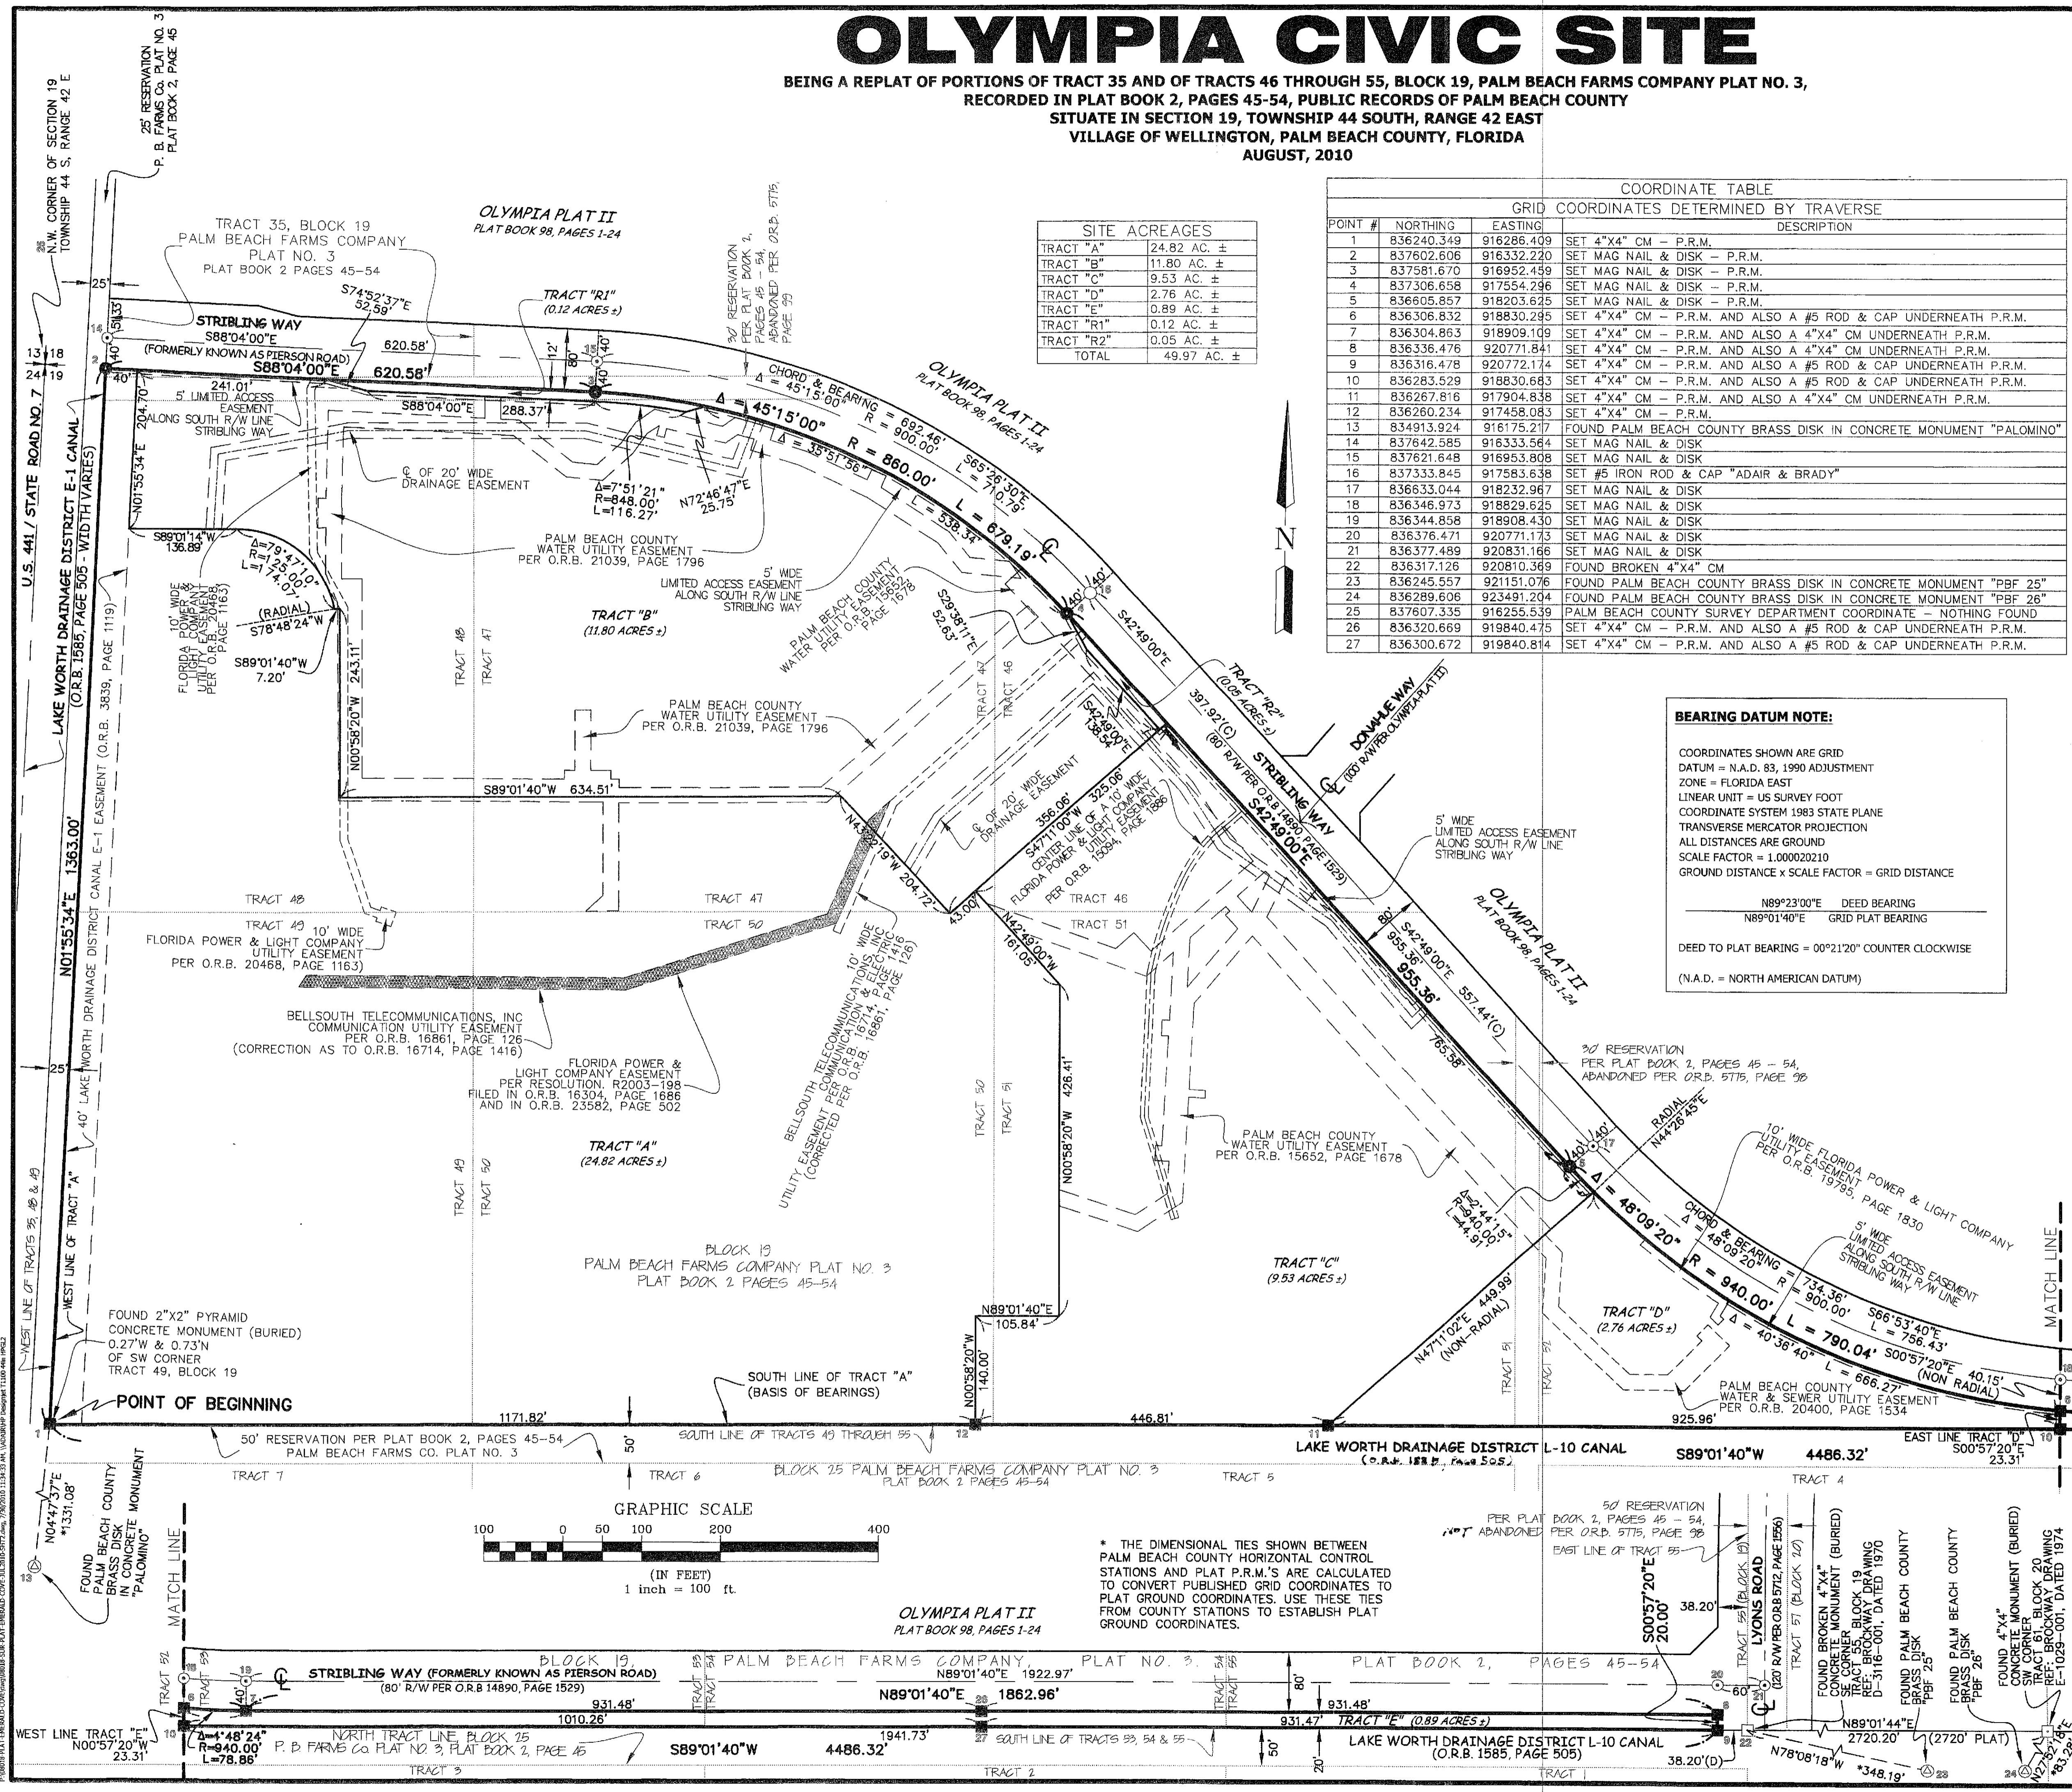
OLYMPIA CIVIC SITE

BEING A REPLAT OF PORTIONS OF TRACT 35 AND OF TRACTS 46 THROUGH 55, BLOCK 19, PALM BEACH FARMS COMPANY PLAT NO. 3, RECORDED IN PLAT BOOK 2, PAGES 45-54, PUBLIC RECORDS OF PALM BEACH COUNTY SITUATE IN SECTION 19, TOWNSHIP 44 SOUTH, RANGE 42 EAST VILLAGE OF WELLINGTON, PALM BEACH COUNTY, FLORIDA AUGUST, 2010

COORDINATE TABLE
GRID COORDINATES DETERMINED BY TRAVERSE

| POINT # | NORTHING | EASTING | DESCRIPTION |
|---|---|---|---|
| 1 | 836240.349 | 916286.409 | SET 4"X4" CM – P.R.M. |
| 2 | 837602.606 | 916332.220 | SET MAG NAIL & DISK – P.R.M. |
| 3 | 837581.670 | 916952.459 | SET MAG NAIL & DISK – P.R.M. |
| 4 | 837306.658 | 917554.296 | SET MAG NAIL & DISK – P.R.M. |
| 5 | 836605.857 | 918203.625 | SET MAG NAIL & DISK – P.R.M. |
| 6 | 836306.832 | 918830.295 | SET 4"X4" CM – P.R.M. AND ALSO A #5 ROD & CAP UNDERNEATH P.R.M. |
| 7 | 836304.863 | 918909.109 | SET 4"X4" CM – P.R.M. AND ALSO A 4"X4" CM UNDERNEATH P.R.M. |
| 8 | 836336.476 | 920771.841 | SET 4"X4" CM – P.R.M. AND ALSO A 4"X4" CM UNDERNEATH P.R.M. |
| 9 | 836316.478 | 920772.174 | SET 4"X4" CM – P.R.M. AND ALSO A #5 ROD & CAP UNDERNEATH P.R.M. |
| 10 | 836283.529 | 918830.683 | SET 4"X4" CM – P.R.M. AND ALSO A #5 ROD & CAP UNDERNEATH P.R.M. |
| 11 | 836267.816 | 917904.838 | SET 4"X4" CM – P.R.M. AND ALSO A 4"X4" CM UNDERNEATH P.R.M. |
| 12 | 836260.234 | 917458.083 | SET 4"X4" CM – P.R.M. |
| 13 | 834913.924 | 916175.217 | FOUND PALM BEACH COUNTY BRASS DISK IN CONCRETE MONUMENT "PALOMINO" |
| 14 | 837642.585 | 916333.564 | SET MAG NAIL & DISK |
| 15 | 837621.648 | 916953.808 | SET MAG NAIL & DISK |
| 16 | 837333.845 | 917583.638 | SET #5 IRON ROD & CAP "ADAIR & BRADY" |
| 17 | 836633.044 | 918232.967 | SET MAG NAIL & DISK |
| 18 | 836346.973 | 918829.625 | SET MAG NAIL & DISK |
| 19 | 836344.858 | 918908.430 | SET MAG NAIL & DISK |
| 20 | 836376.471 | 920771.173 | SET MAG NAIL & DISK |
| 21 | 836377.489 | 920831.166 | SET MAG NAIL & DISK |
| 22 | 836317.126 | 920810.369 | FOUND BROKEN 4"X4" CM |
| 23 | 836245.557 | 921151.076 | FOUND PALM BEACH COUNTY BRASS DISK IN CONCRETE MONUMENT "PBF 25" |
| 24 | 836289.606 | 923491.204 | FOUND PALM BEACH COUNTY BRASS DISK IN CONCRETE MONUMENT "PBF 26" |
| 25 | 837607.335 | 916255.539 | PALM BEACH COUNTY SURVEY DEPARTMENT COORDINATE – NOTHING FOUND |
| 26 | 836320.669 | 919840.475 | SET 4"X4" CM – P.R.M. AND ALSO A #5 ROD & CAP UNDERNEATH P.R.M. |
| 27 | 836300.672 | 919840.814 | SET 4"X4" CM – P.R.M. AND ALSO A #5 ROD & CAP UNDERNEATH P.R.M. |

SITE ACREAGES

| TRACT "A" | 24.82 AC. ± |
|---|---|
| TRACT "B" | 11.80 AC. ± |
| TRACT "C" | 9.53 AC. ± |
| TRACT "D" | 2.76 AC. ± |
| TRACT "E" | 0.89 AC. ± |
| TRACT "R1" | 0.12 AC. ± |
| TRACT "R2" | 0.05 AC. ± |
| TOTAL | 49.97 AC. ± |

BEARING DATUM NOTE:
COORDINATES SHOWN ARE GRID
DATUM = N.A.D. 83, 1990 ADJUSTMENT
ZONE = FLORIDA EAST
LINEAR UNIT = US SURVEY FOOT
COORDINATE SYSTEM 1983 STATE PLANE
TRANSVERSE MERCATOR PROJECTION
ALL DISTANCES ARE GROUND
SCALE FACTOR = 1.000020210
GROUND DISTANCE x SCALE FACTOR = GRID DISTANCE
N89°23'00"E DEED BEARING
N89°01'40"E GRID PLAT BEARING
DEED TO PLAT BEARING = 00°21'20" COUNTER CLOCKWISE
(N.A.D. = NORTH AMERICAN DATUM)

N.W. CORNER OF SECTION 19 TOWNSHIP 44 S, RANGE 42 E
25' RESERVATION P. B. FARMS Co. PLAT NO. 3 PLAT BOOK 2, PAGE 45
TRACT 35, BLOCK 19 PALM BEACH FARMS COMPANY PLAT NO. 3 PLAT BOOK 2 PAGES 45-54
OLYMPIA PLAT II PLAT BOOK 98, PAGES 1-24
TRACT "R1" (0.12 ACRES ±)
S74°52'37"E 52.59'
STRIBLING WAY S88°04'00"E (FORMERLY KNOWN AS PIERSON ROAD)
620.58'
S88°04'00"E 620.58'
241.01'
5' LIMITED ACCESS EASEMENT ALONG SOUTH R/W LINE STRIBLING WAY
S88°04'00"E 288.37'
30' RESERVATION PER PLAT BOOK 2, PAGES 45-54, ABANDONED PER O.R.B. 5775, PAGE 99
CHORD & BEARING Δ = 45°15'00" R = 692.46' 900.00'
Δ = 45°15'00"
Δ = 35°51'56"
R = 860.00'
L = 679.19'
L = 538.34'
S65°26'30"E L = 710.79'
OLYMPIA PLAT II PLAT BOOK 98, PAGES 1-24
℄ OF 20' WIDE DRAINAGE EASEMENT
Δ=7°51'21" R=848.00' L=116.27'
N72°46'47"E 25.75'
N01°55'34"E 204.70'
S89°01'14"W 136.89'
Δ=79°47'10" R=125.00' L=174.07'
(RADIAL) S78°48'24"W
S89°01'40"W 7.20'
10' WIDE FLORIDA POWER & LIGHT COMPANY UTILITY EASEMENT PER O.R.B. 20468, PAGE 1163
N00°58'20"W 243.11'
PALM BEACH COUNTY WATER UTILITY EASEMENT PER O.R.B. 21039, PAGE 1796
5' WIDE LIMITED ACCESS EASEMENT ALONG SOUTH R/W LINE STRIBLING WAY
TRACT "B" (11.80 ACRES ±)
PALM BEACH COUNTY WATER UTILITY EASEMENT PER O.R.B. 15652, PAGE 1678
S29°38'11"E 52.63'
S42°49'00"E
TRACT 48 TRACT 47 TRACT 47 TRACT 46
PALM BEACH COUNTY WATER UTILITY EASEMENT PER O.R.B. 21039, PAGE 1796
S42°49'00"E 138.54'
TRACT "R2" (0.05 ACRES ±)
397.92'(C)
DONAHUE WAY (100' R/W PER OLYMPIA PLAT II)
STRIBLING WAY (80' R/W PER O.R.B 14890, PAGE 1529)
S42°49'00"E
S89°01'40"W 634.51'
℄ OF 20' WIDE DRAINAGE EASEMENT
356.06'
S47°11'00"W 325.06' CENTER LINE OF A 10' WIDE FLORIDA POWER & LIGHT COMPANY UTILITY EASEMENT PER O.R.B. 15094, PAGE 1886
N43°12'19"W 204.72'
43.00'
N42°49'00"W 161.05'
5' WIDE LIMITED ACCESS EASEMENT ALONG SOUTH R/W LINE STRIBLING WAY
U.S. 441 / STATE ROAD NO. 7
LAKE WORTH DRAINAGE DISTRICT E-1 CANAL (O.R.B. 1585, PAGE 505 - WIDTH VARIES)
40' LAKE WORTH DRAINAGE DISTRICT CANAL E-1 EASEMENT (O.R.B. 3839, PAGE 1119)
N01°55'34"E 1363.00'
TRACT 48 TRACT 47 TRACT 49 TRACT 50 TRACT 46 TRACT 51
10' WIDE FLORIDA POWER & LIGHT COMPANY UTILITY EASEMENT PER O.R.B. 20468, PAGE 1163
OLYMPIA PLAT II PLAT BOOK 98, PAGES 1-24
S42°49'00"E 557.44'(C)
955.36'
955.36'
765.58'
BELLSOUTH TELECOMMUNICATIONS, INC COMMUNICATION UTILITY EASEMENT PER O.R.B. 16861, PAGE 126 (CORRECTION AS TO O.R.B. 16714, PAGE 1416)
FLORIDA POWER & LIGHT COMPANY EASEMENT PER RESOLUTION, R2003-198 FILED IN O.R.B. 16304, PAGE 1686 AND IN O.R.B. 23582, PAGE 502
10' WIDE BELLSOUTH TELECOMMUNICATIONS, INC COMMUNICATION & ELECTRIC UTILITY EASEMENT PER O.R.B. 16714, PAGE 1416 (CORRECTED PER O.R.B. 16861, PAGE 126)
30' RESERVATION PER PLAT BOOK 2, PAGES 45 – 54, ABANDONED PER O.R.B. 5775, PAGE 98
TRACT 50 TRACT 51
N00°58'20"W 426.41'
PALM BEACH COUNTY WATER UTILITY EASEMENT PER O.R.B. 15652, PAGE 1678
RADIAL N44°26'45"E
TRACT "A" (24.82 ACRES ±)
TRACT 49 TRACT 50
Δ=2°44'15" R=940.00' L=44.91'
10' WIDE FLORIDA POWER & LIGHT COMPANY UTILITY EASEMENT PER O.R.B. 19795, PAGE 1830
Δ = 48°09'20"
CHORD & BEARING Δ = 48°09'20" R = 734.36' 900.00'
5' WIDE LIMITED ACCESS EASEMENT ALONG SOUTH R/W LINE STRIBLING WAY
R = 940.00'
S66°53'40"E L = 756.43'
BLOCK 19 PALM BEACH FARMS COMPANY PLAT NO. 3 PLAT BOOK 2 PAGES 45-54
TRACT "C" (9.53 ACRES ±)
TRACT "D" (2.76 ACRES ±)
Δ = 40°36'40"
L = 790.04'
L = 666.27'
S00°57'20"E 40.15' (NON RADIAL)
N89°01'40"E 105.84'
N47°11'02"E 449.99' (NON-RADIAL)
TRACT 51 TRACT 52
MATCH LINE
WEST LINE OF TRACTS 35, 48 & 49
WEST LINE OF TRACT "A"
FOUND 2"X2" PYRAMID CONCRETE MONUMENT (BURIED) 0.27'W & 0.73'N OF SW CORNER TRACT 49, BLOCK 19
POINT OF BEGINNING
N00°58'20"W 140.00'
SOUTH LINE OF TRACT "A" (BASIS OF BEARINGS)
PALM BEACH COUNTY WATER & SEWER UTILITY EASEMENT PER O.R.B. 20400, PAGE 1534
1171.82'
446.81'
925.96'
50' RESERVATION PER PLAT BOOK 2, PAGES 45-54 PALM BEACH FARMS CO. PLAT NO. 3
50'
SOUTH LINE OF TRACTS 49 THROUGH 55
LAKE WORTH DRAINAGE DISTRICT L-10 CANAL (O.R.B. 1585, PAGE 505)
S89°01'40"W 4486.32'
EAST LINE TRACT "D" S00°57'20"E 23.31'
TRACT 7 TRACT 6 BLOCK 25 PALM BEACH FARMS COMPANY PLAT NO. 3 PLAT BOOK 2 PAGES 45-54 TRACT 5 TRACT 4
N04°47'37"E *1331.08'
FOUND PALM BEACH COUNTY BRASS DISK IN CONCRETE MONUMENT "PALOMINO"
MATCH LINE
GRAPHIC SCALE
100 0 50 100 200 400
(IN FEET)
1 inch = 100 ft.
* THE DIMENSIONAL TIES SHOWN BETWEEN PALM BEACH COUNTY HORIZONTAL CONTROL STATIONS AND PLAT P.R.M.'S ARE CALCULATED TO CONVERT PUBLISHED GRID COORDINATES TO PLAT GROUND COORDINATES. USE THESE TIES FROM COUNTY STATIONS TO ESTABLISH PLAT GROUND COORDINATES.
50' RESERVATION PER PLAT BOOK 2, PAGES 45 – 54, NOT ABANDONED PER O.R.B. 5775, PAGE 98
EAST LINE OF TRACT 55
OLYMPIA PLAT II PLAT BOOK 98, PAGES 1-24
S00°57'20"E 20.00'
38.20'
TRACT 55 (BLOCK 19)
LYONS ROAD (120' R/W PER O.R.B. 5712, PAGE 1556)
TRACT 57 (BLOCK 10)
FOUND BROKEN 4"X4" CONCRETE MONUMENT (BURIED) SE CORNER TRACT 55, BLOCK 19 REF: BROCKWAY DRAWING D-3116-001, DATED 1970
FOUND PALM BEACH COUNTY BRASS DISK "PBF 25"
FOUND PALM BEACH COUNTY BRASS DISK "PBF 26"
FOUND 4"X4" CONCRETE MONUMENT (BURIED) SW CORNER TRACT 61, BLOCK 20 REF: BROCKWAY DRAWING E-1029-001, DATED 1974
TRACT 52 TRACT 53
BLOCK 19, PALM BEACH FARMS COMPANY, PLAT NO. 3, PLAT BOOK 2, PAGES 45-54
TRACT 53 TRACT 54 TRACT 54 TRACT 55
STRIBLING WAY (FORMERLY KNOWN AS PIERSON ROAD) (80' R/W PER O.R.B 14890, PAGE 1529)
N89°01'40"E 1922.97'
N89°01'40"E 1862.96'
931.48'
931.48'
1010.26'
931.47'
TRACT "E" (0.89 ACRES ±)
N89°01'44"E 2720.20' (2720' PLAT)
WEST LINE TRACT "E" N00°57'20"W 23.31'
Δ=4°48'24" R=940.00' L=78.86'
NORTH TRACT LINE, BLOCK 25 P. B. FARMS Co. PLAT NO. 3, PLAT BOOK 2, PAGE 45
S89°01'40"W 4486.32'
1941.73'
SOUTH LINE OF TRACTS 53, 54 & 55
50'
20'
LAKE WORTH DRAINAGE DISTRICT L-10 CANAL (O.R.B. 1585, PAGE 505)
38.20'(D)
N78°08'18"W *348.19'
N27°52'19"E *3.28'
TRACT 3 TRACT 2 TRACT 1
80' 40' 60' 25' 12' 40' 80'
13 18 24 19
N